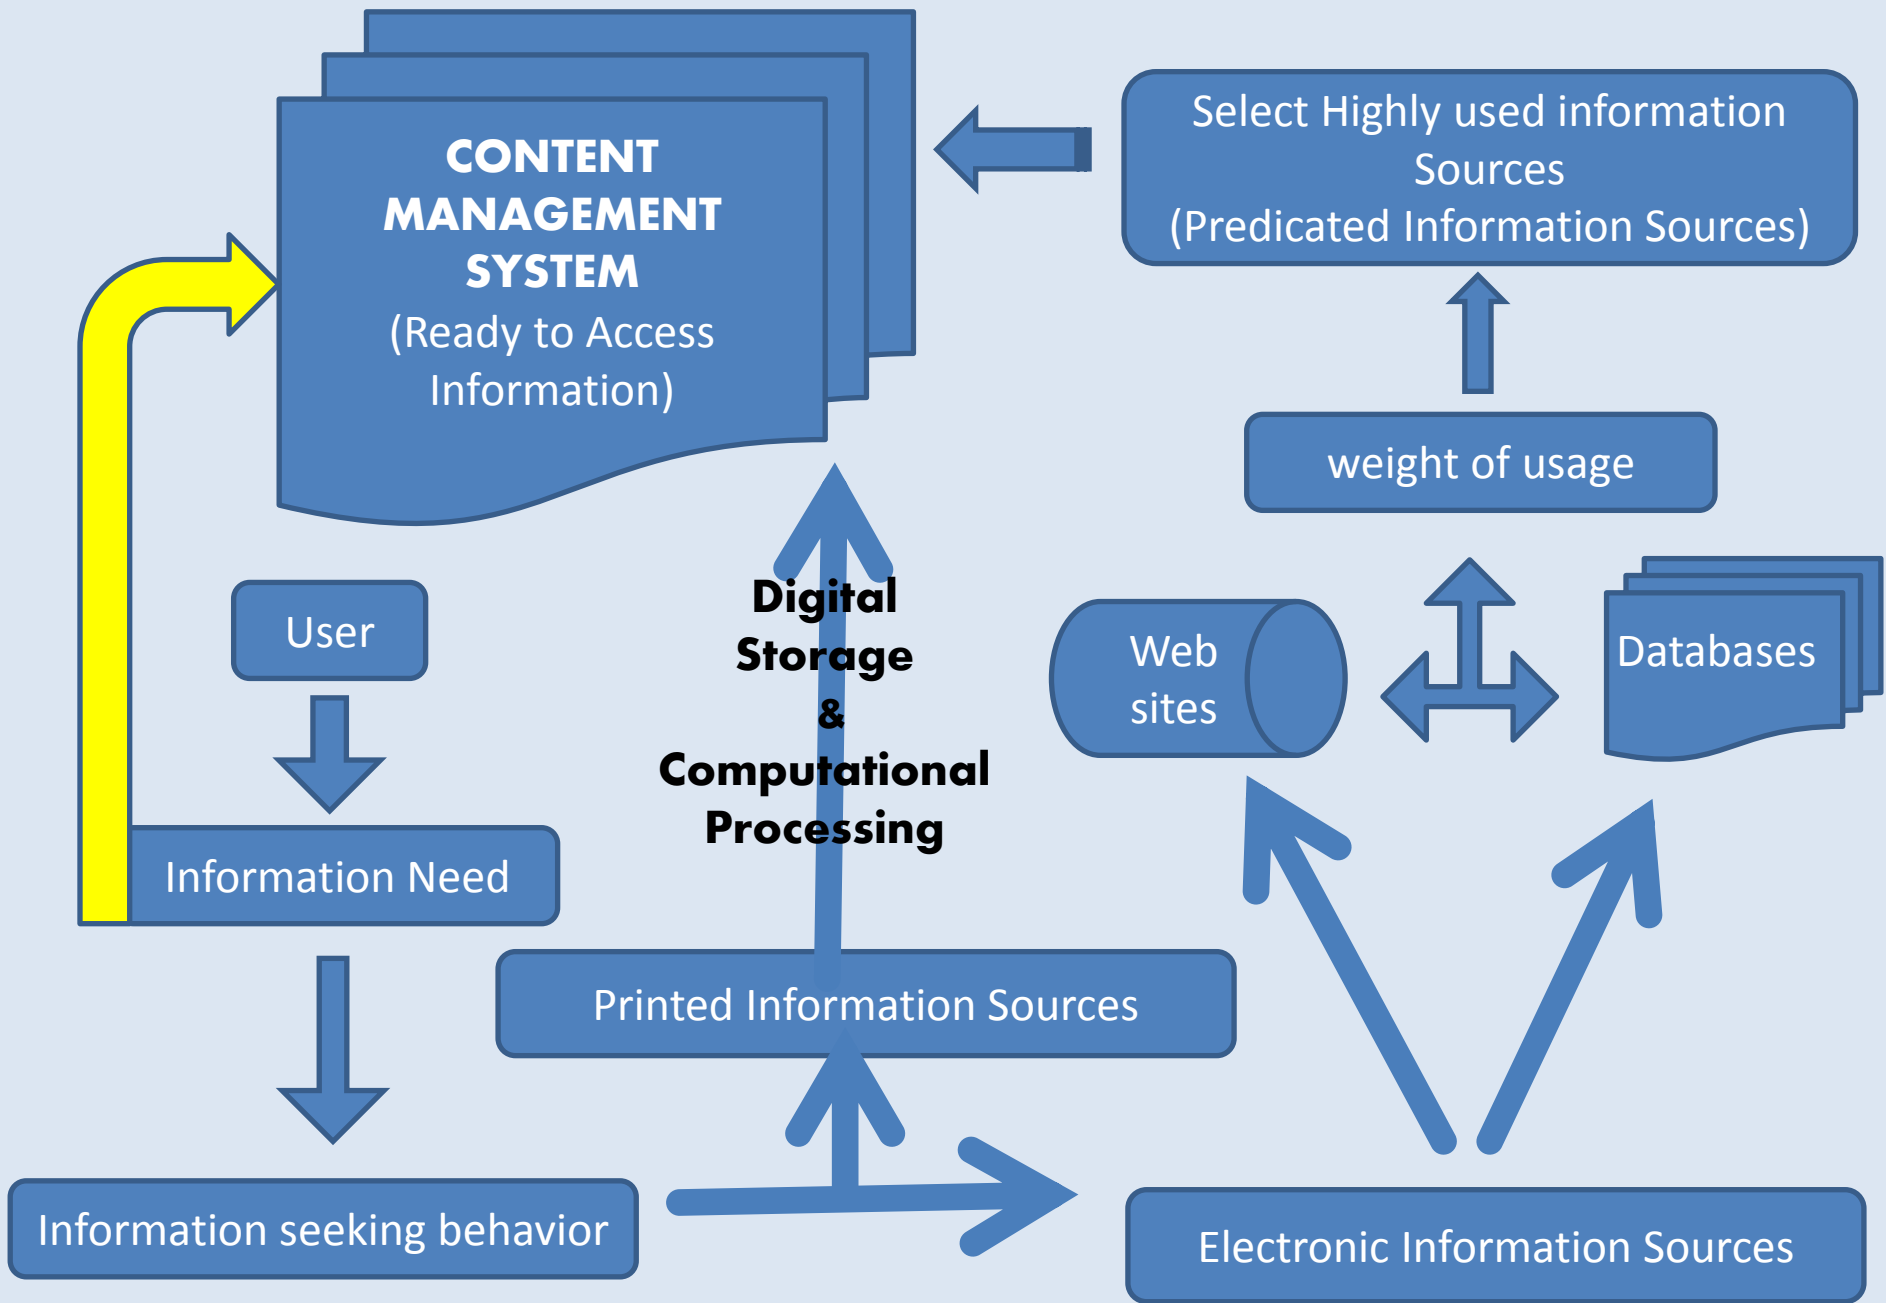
CONTENT MANAGEMENT SYSTEM
(Ready to Access Information)

Select Highly used information Sources
(Predicated Information Sources)

weight of usage

User

Information Need

Digital Storage & Computational Processing

Web sites

Databases

Printed Information Sources

Information seeking behavior

Electronic Information Sources